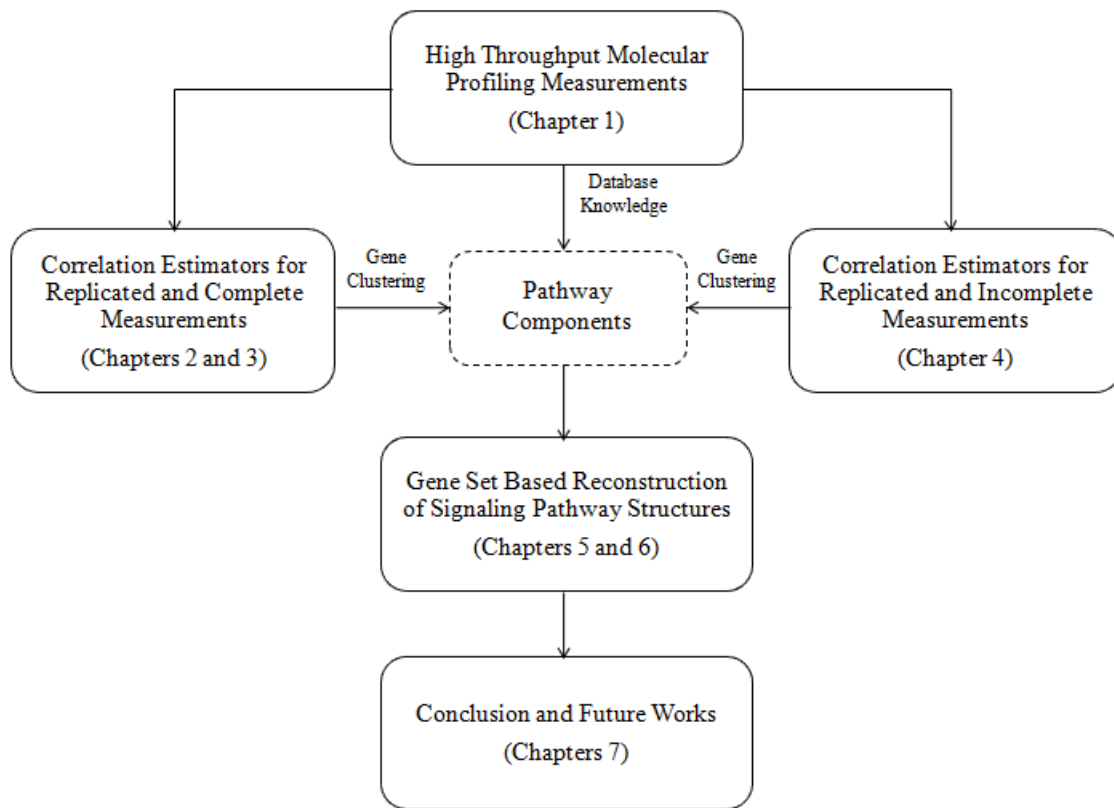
High Throughput Molecular Profiling Measurements
(Chapter 1)

Database Knowledge

Correlation Estimators for Replicated and Complete Measurements
(Chapters 2 and 3)

Gene Clustering

Pathway Components

Gene Clustering

Correlation Estimators for Replicated and Incomplete Measurements
(Chapter 4)

Gene Set Based Reconstruction of Signaling Pathway Structures
(Chapters 5 and 6)

Conclusion and Future Works
(Chapters 7)